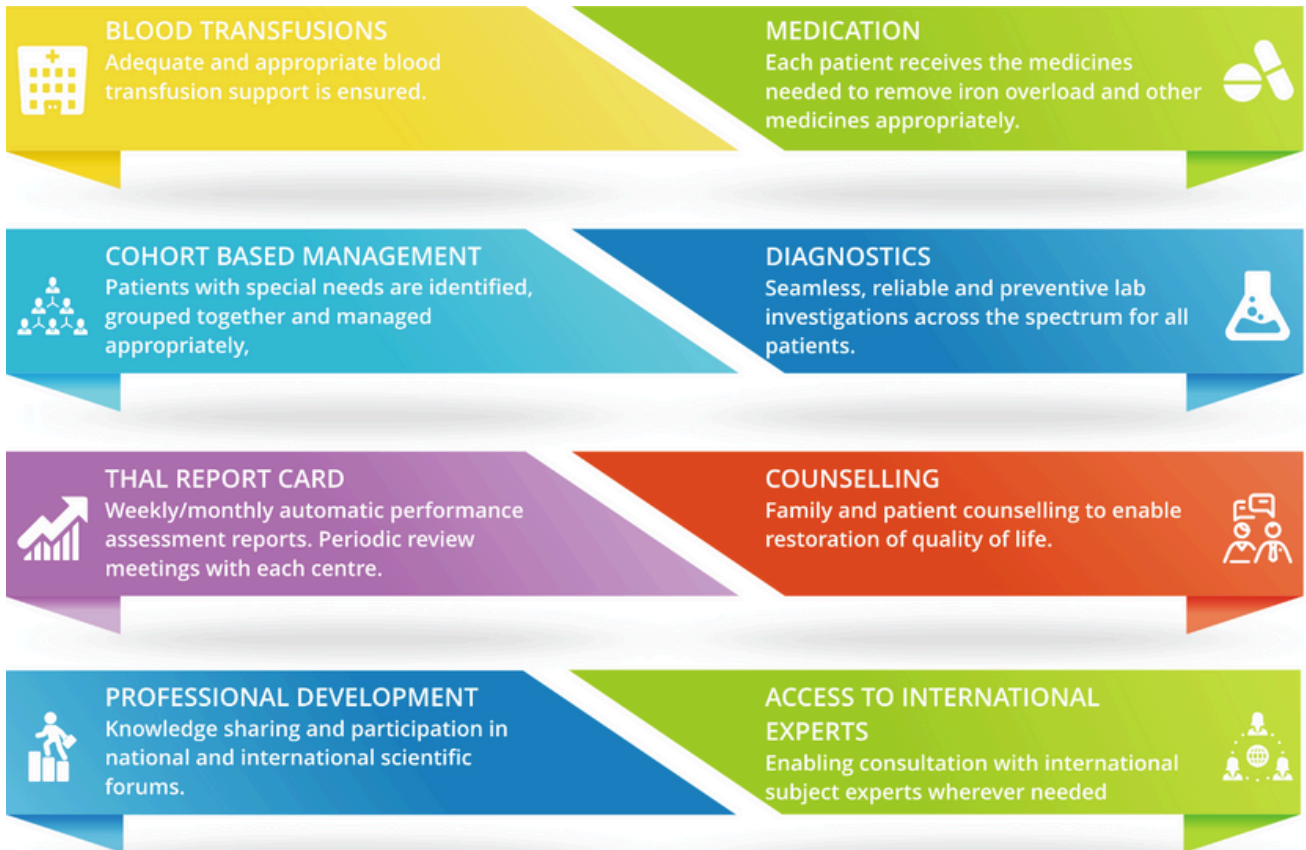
BLOOD TRANSFUSIONS
Adequate and appropriate blood transfusion support is ensured.

MEDICATION
Each patient receives the medicines needed to remove iron overload and other medicines appropriately.

COHORT BASED MANAGEMENT
Patients with special needs are identified, grouped together and managed appropriately,

DIAGNOSTICS
Seamless, reliable and preventive lab investigations across the spectrum for all patients.

THAL REPORT CARD
Weekly/monthly automatic performance assessment reports. Periodic review meetings with each centre.

COUNSELLING
Family and patient counselling to enable restoration of quality of life.

PROFESSIONAL DEVELOPMENT
Knowledge sharing and participation in national and international scientific forums.

ACCESS TO INTERNATIONAL EXPERTS
Enabling consultation with international subject experts wherever needed